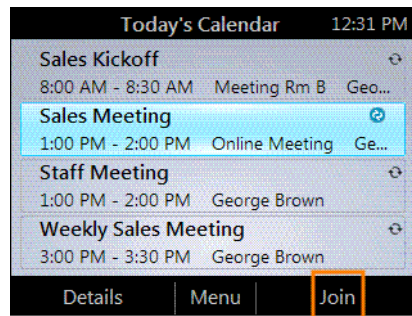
Today's Calendar 12:31 PM

Sales Kickoff
8:00 AM - 8:30 AM Meeting Rm B Geo...

Sales Meeting
1:00 PM - 2:00 PM Online Meeting Ge...

Staff Meeting
1:00 PM - 2:00 PM George Brown

Weekly Sales Meeting
3:00 PM - 3:30 PM George Brown

Details Menu Join